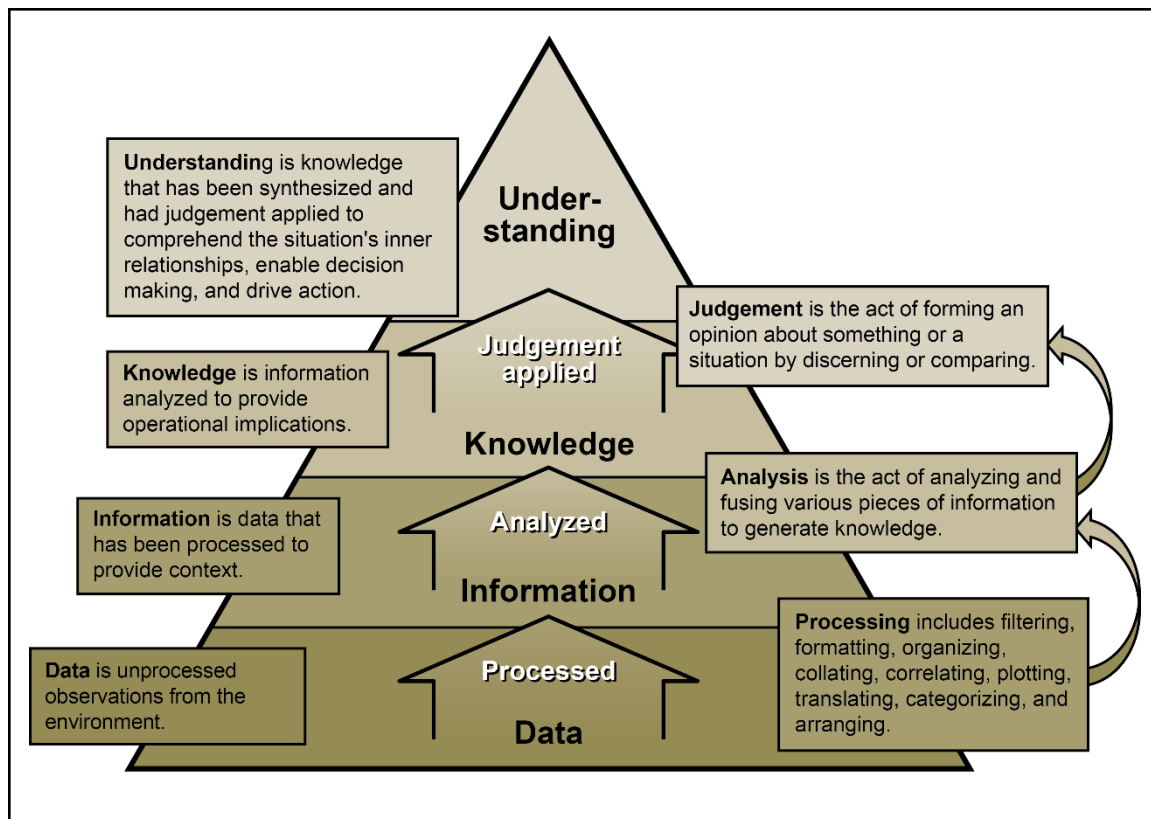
Understanding is knowledge that has been synthesized and had judgement applied to comprehend the situation's inner relationships, enable decision making, and drive action.

Under-standing

Judgement is the act of forming an opinion about something or a situation by discerning or comparing.

Judgement applied

Knowledge is information analyzed to provide operational implications.

Knowledge

Analysis is the act of analyzing and fusing various pieces of information to generate knowledge.

Information is data that has been processed to provide context.

Analyzed

Information

Processing includes filtering, formatting, organizing, collating, correlating, plotting, translating, categorizing, and arranging.

Data is unprocessed observations from the environment.

Processed

Data